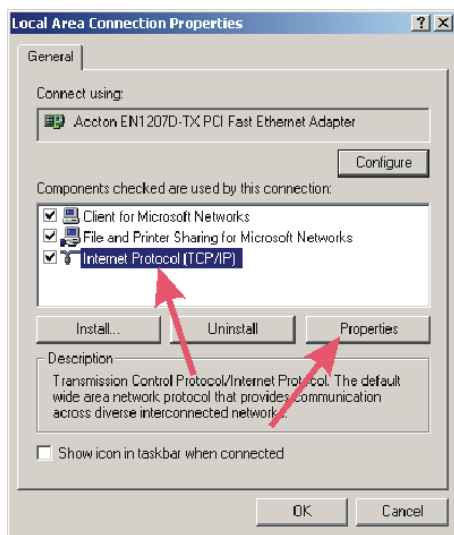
Local Area Connection Properties

?

X

General

Connect using:

Accton EN1207D-TX PCI Fast Ethernet Adapter

Configure

Components checked are used by this connection:

Client for Microsoft Networks

File and Printer Sharing for Microsoft Networks

Internet Protocol (TCP/IP)

Install...

Uninstall

Properties

Description

Transmission Control Protocol/Internet Protocol. The default wide area network protocol that provides communication across diverse interconnected networks.

Show icon in taskbar when connected

OK

Cancel